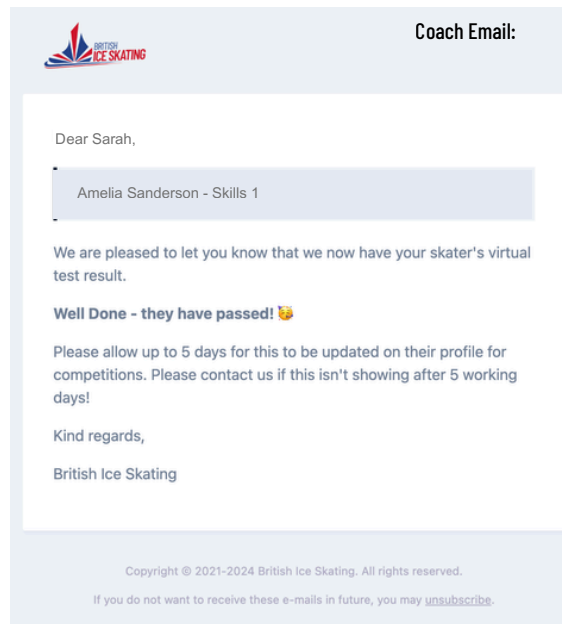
BRITISH ICE SKATING

Coach Email:

Dear Sarah,

Amelia Sanderson - Skills 1

We are pleased to let you know that we now have your skater's virtual test result.

**Well Done - they have passed!** 🥳

Please allow up to 5 days for this to be updated on their profile for competitions. Please contact us if this isn't showing after 5 working days!

Kind regards,

British Ice Skating

Copyright © 2021-2024 British Ice Skating. All rights reserved.

If you do not want to receive these e-mails in future, you may unsubscribe.